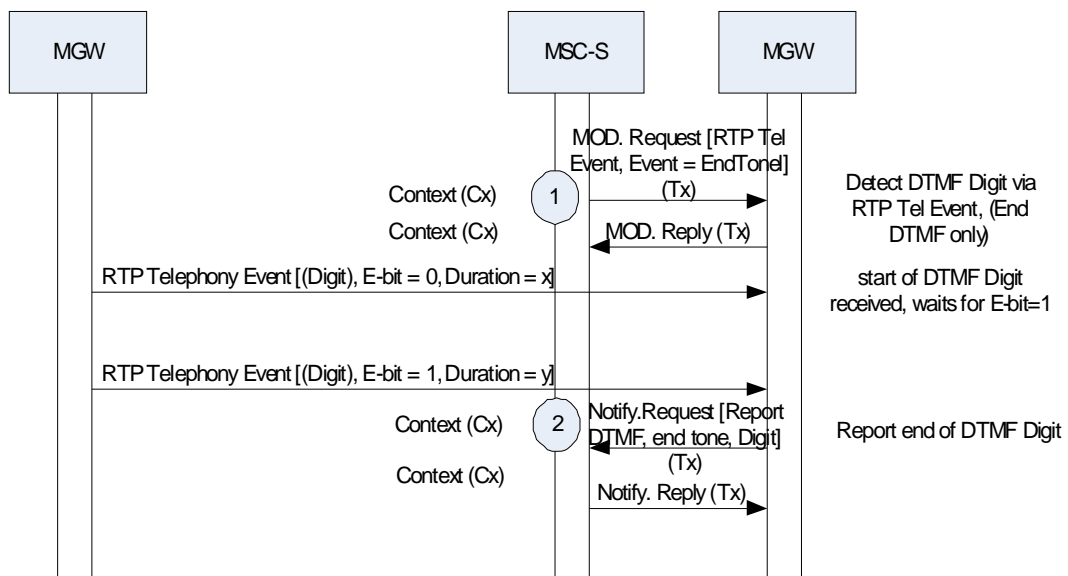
MGW

MSC-S

MGW

MOD. Request [RTP Tel Event, Event = EndTone] (Tx)

Context (Cx)

1

Detect DTMF Digit via RTP Tel Event, (End DTMF only)

Context (Cx)

MOD. Reply (Tx)

RTP Telephony Event [(Digit), E-bit = 0, Duration = x]

start of DTMF Digit received, waits for E-bit=1

RTP Telephony Event [(Digit), E-bit = 1, Duration = y]

Context (Cx)

2

Notify.Request [Report DTMF, end tone, Digit] (Tx)

Report end of DTMF Digit

Context (Cx)

Notify. Reply (Tx)